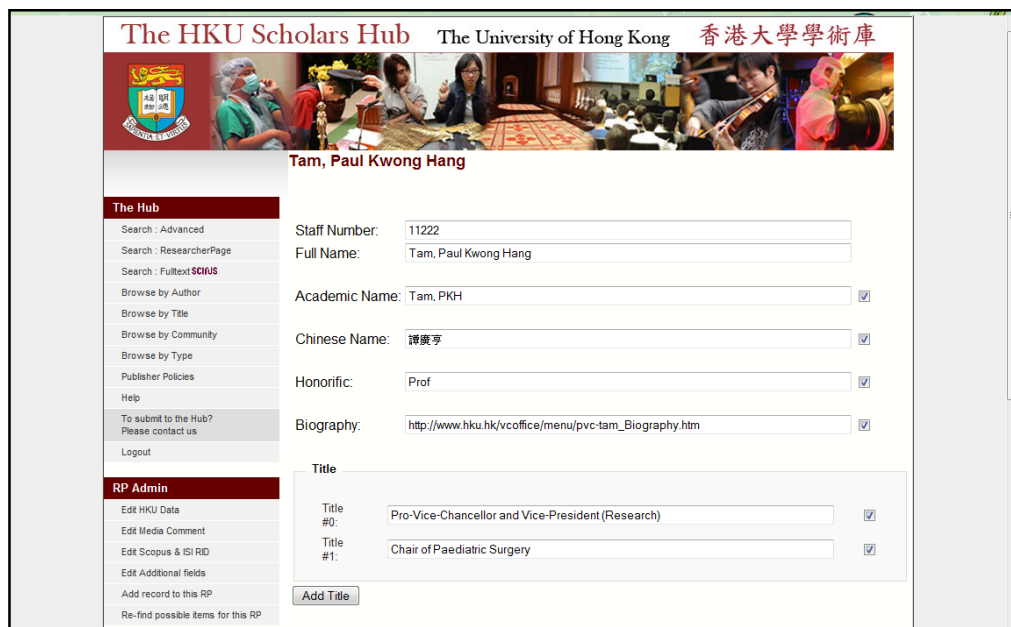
The HKU Scholars Hub The University of Hong Kong 香港大學學術庫

SAPIENTIA ET VIRTUS

Tam, Paul Kwong Hang

The Hub

Search : Advanced

Search : ResearcherPage

Search : Fulltext SCIUS

Browse by Author

Browse by Title

Browse by Community

Browse by Type

Publisher Policies

Help

To submit to the Hub? Please contact us

Logout

RP Admin

Edit HKU Data

Edit Media Comment

Edit Scopus & ISI RID

Edit Additional fields

Add record to this RP

Re-find possible items for this RP

Staff Number: 11222

Full Name: Tam, Paul Kwong Hang

Academic Name: Tam, PKH

Chinese Name: 譚廣亨

Honorific: Prof

Biography: http://www.hku.hk/vcoffice/menu/pvc-tam_Biography.htm

Title

Title #0: Pro-Vice-Chancellor and Vice-President (Research)

Title #1: Chair of Paediatric Surgery

Add Title